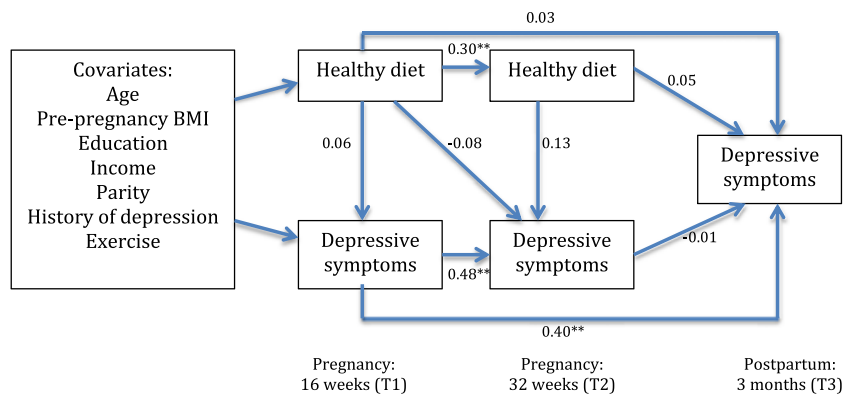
Covariates:
Age
Pre-pregnancy BMI
Education
Income
Parity
History of depression
Exercise

0.03

Healthy diet

0.30**

Healthy diet

0.05

0.06

-0.08

0.13

Depressive symptoms

Depressive symptoms

0.48**

Depressive symptoms

-0.01

0.40**

Pregnancy:
16 weeks (T1)

Pregnancy:
32 weeks (T2)

Postpartum:
3 months (T3)